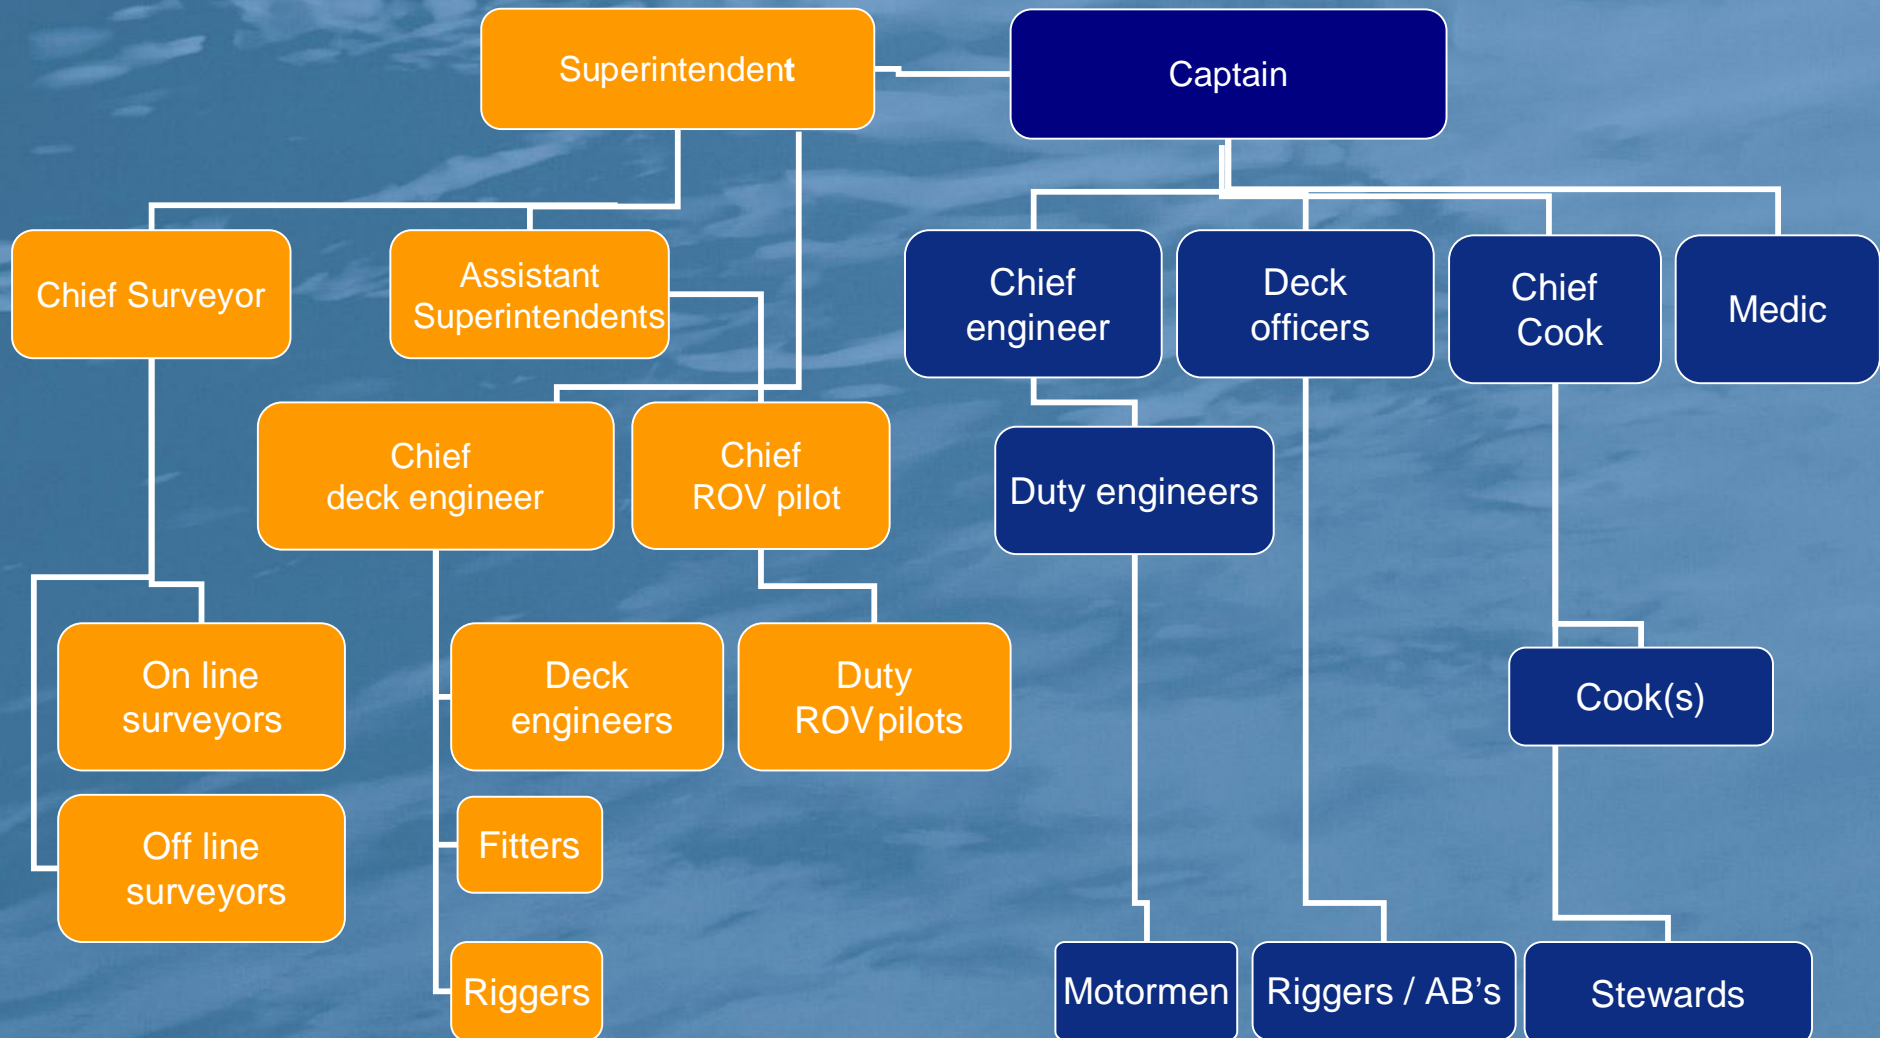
Superintendent

Captain

Chief Surveyor

Assistant Superintendents

Chief engineer

Deck officers

Chief Cook

Medic

Chief deck engineer

Chief ROV pilot

Duty engineers

On line surveyors

Deck engineers

Duty ROV pilots

Cook(s)

Off line surveyors

Fitters

Riggers

Motormen

Riggers / AB's

Stewards